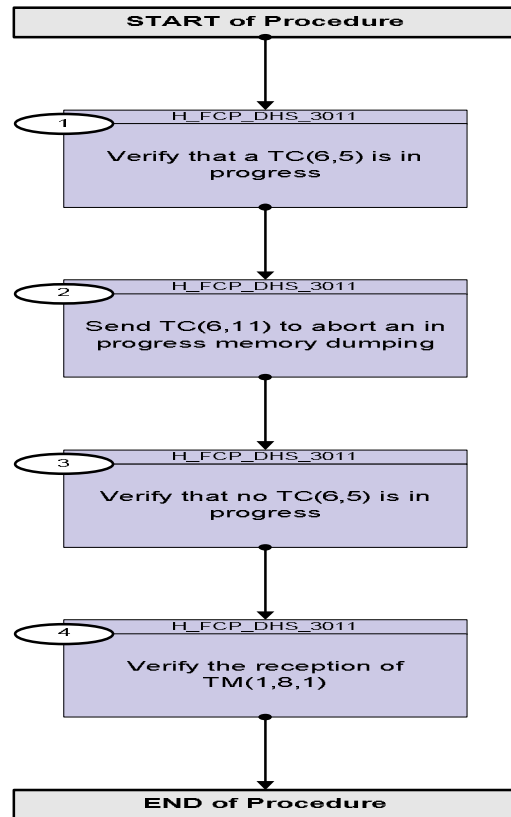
START of Procedure

1
H_FCP_DHS_3011
Verify that a TC(6,5) is in progress

2
H_FCP_DHS_3011
Send TC(6,11) to abort an in progress memory dumping

3
H_FCP_DHS_3011
Verify that no TC(6,5) is in progress

4
H_FCP_DHS_3011
Verify the reception of TM(1,8,1)

END of Procedure